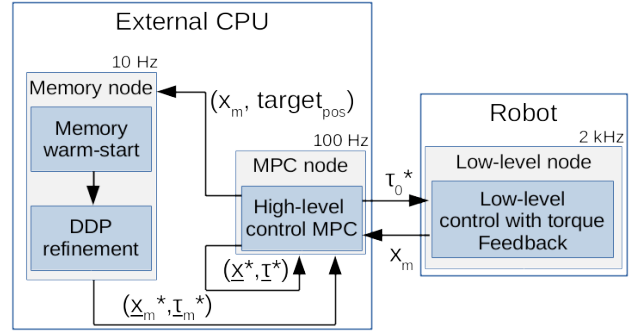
External CPU

10 Hz

Memory node

Memory warm-start

DDP refinement

$(x_m, \text{target}_{pos})$

100 Hz

MPC node

High-level control MPC

$(\underline{x}^*, \underline{\tau}^*)$

$(\underline{x}_m^*, \underline{\tau}_m^*)$

Robot

2 kHz

Low-level node

Low-level control with torque Feedback

$\tau_0^*$

$x_m$